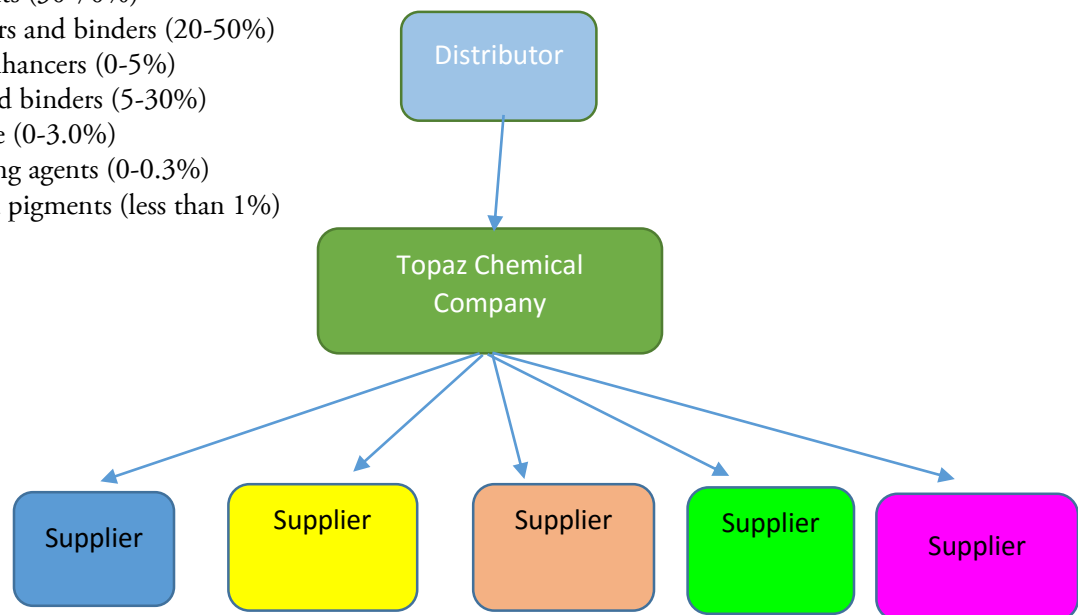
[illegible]ts (30-70%)
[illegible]rs and binders (20-50%)
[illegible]hancers (0-5%)
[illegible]d binders (5-30%)
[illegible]e (0-3.0%)
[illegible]ng agents (0-0.3%)
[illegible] pigments (less than 1%)

Distributor

Topaz Chemical Company

Supplier

Supplier

Supplier

Supplier

Supplier